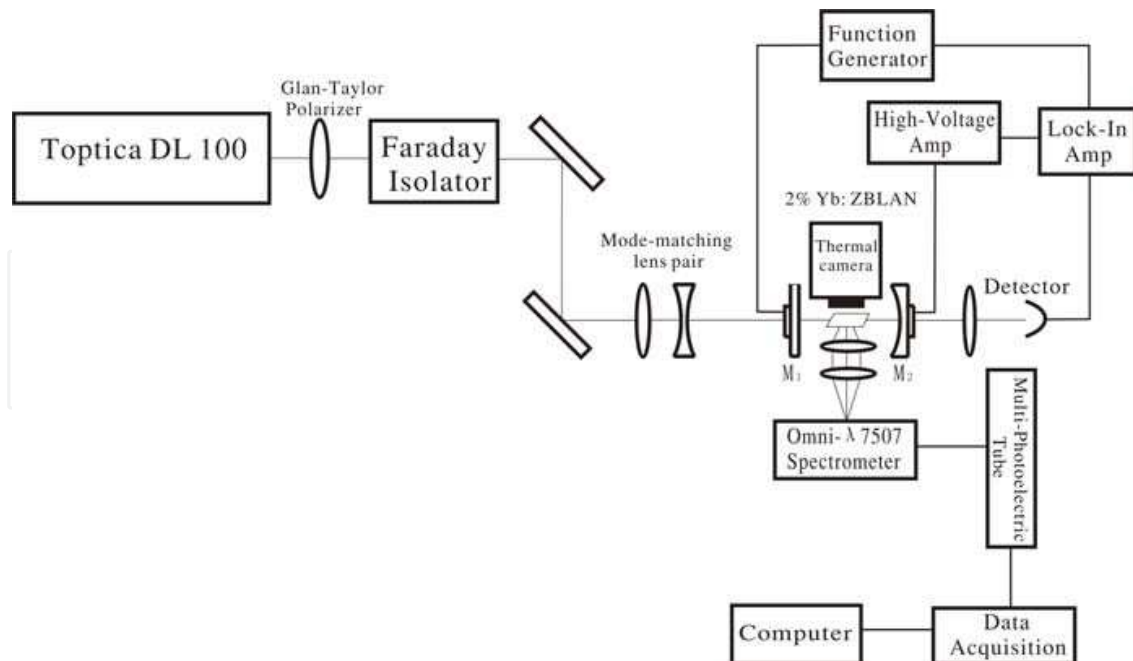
Function Generator

Glan-Taylor Polarizer

Toptica DL 100

Faraday Isolator

High-Voltage Amp

Lock-In Amp

2% Yb: ZBLAN

Mode-matching lens pair

Thermal camera

Detector

$M_1$

$M_2$

Multi-Photoelectric Tube

Omni-$\lambda$ 7507 Spectrometer

Computer

Data Acquisition